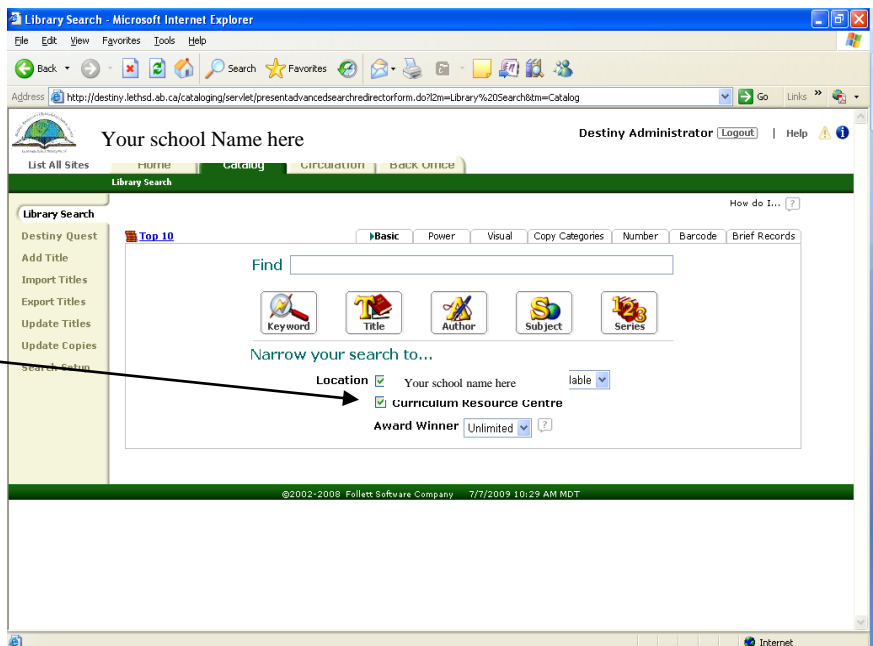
Library Search - Microsoft Internet Explorer

File Edit View Favorites Tools Help

Back Search Favorites

Address http://destiny.lethsd.ab.ca/cataloging/servlet/presentadvancedsearchredirectorform.do?l2m=Library%20Search&tm=Catalog Go Links

Your school Name here

Destiny Administrator Logout | Help

List All Sites Home Catalog Circulation Back Office

Library Search

Library Search
Destiny Quest
Add Title
Import Titles
Export Titles
Update Titles
Update Copies
Search Setup

How do I... ?

Top 10

Basic Power Visual Copy Categories Number Barcode Brief Records

Find

Keyword Title Author Subject Series

Narrow your search to...

Location Your school name here lable

Curriculum Resource Centre

Award Winner Unlimited ?

©2002-2008 Follett Software Company 7/7/2009 10:29 AM MDT

Internet